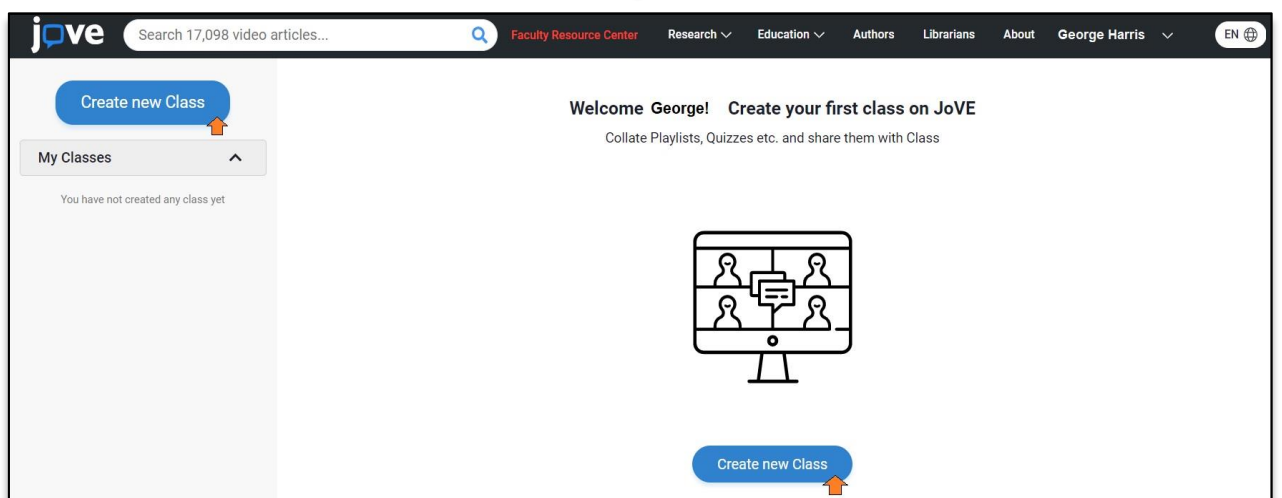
jove Search 17,098 video articles... Faculty Resource Center Research Education Authors Librarians About George Harris EN

Create new Class

My Classes

You have not created any class yet

Welcome George! Create your first class on JoVE

Collate Playlists, Quizzes etc. and share them with Class

Create new Class